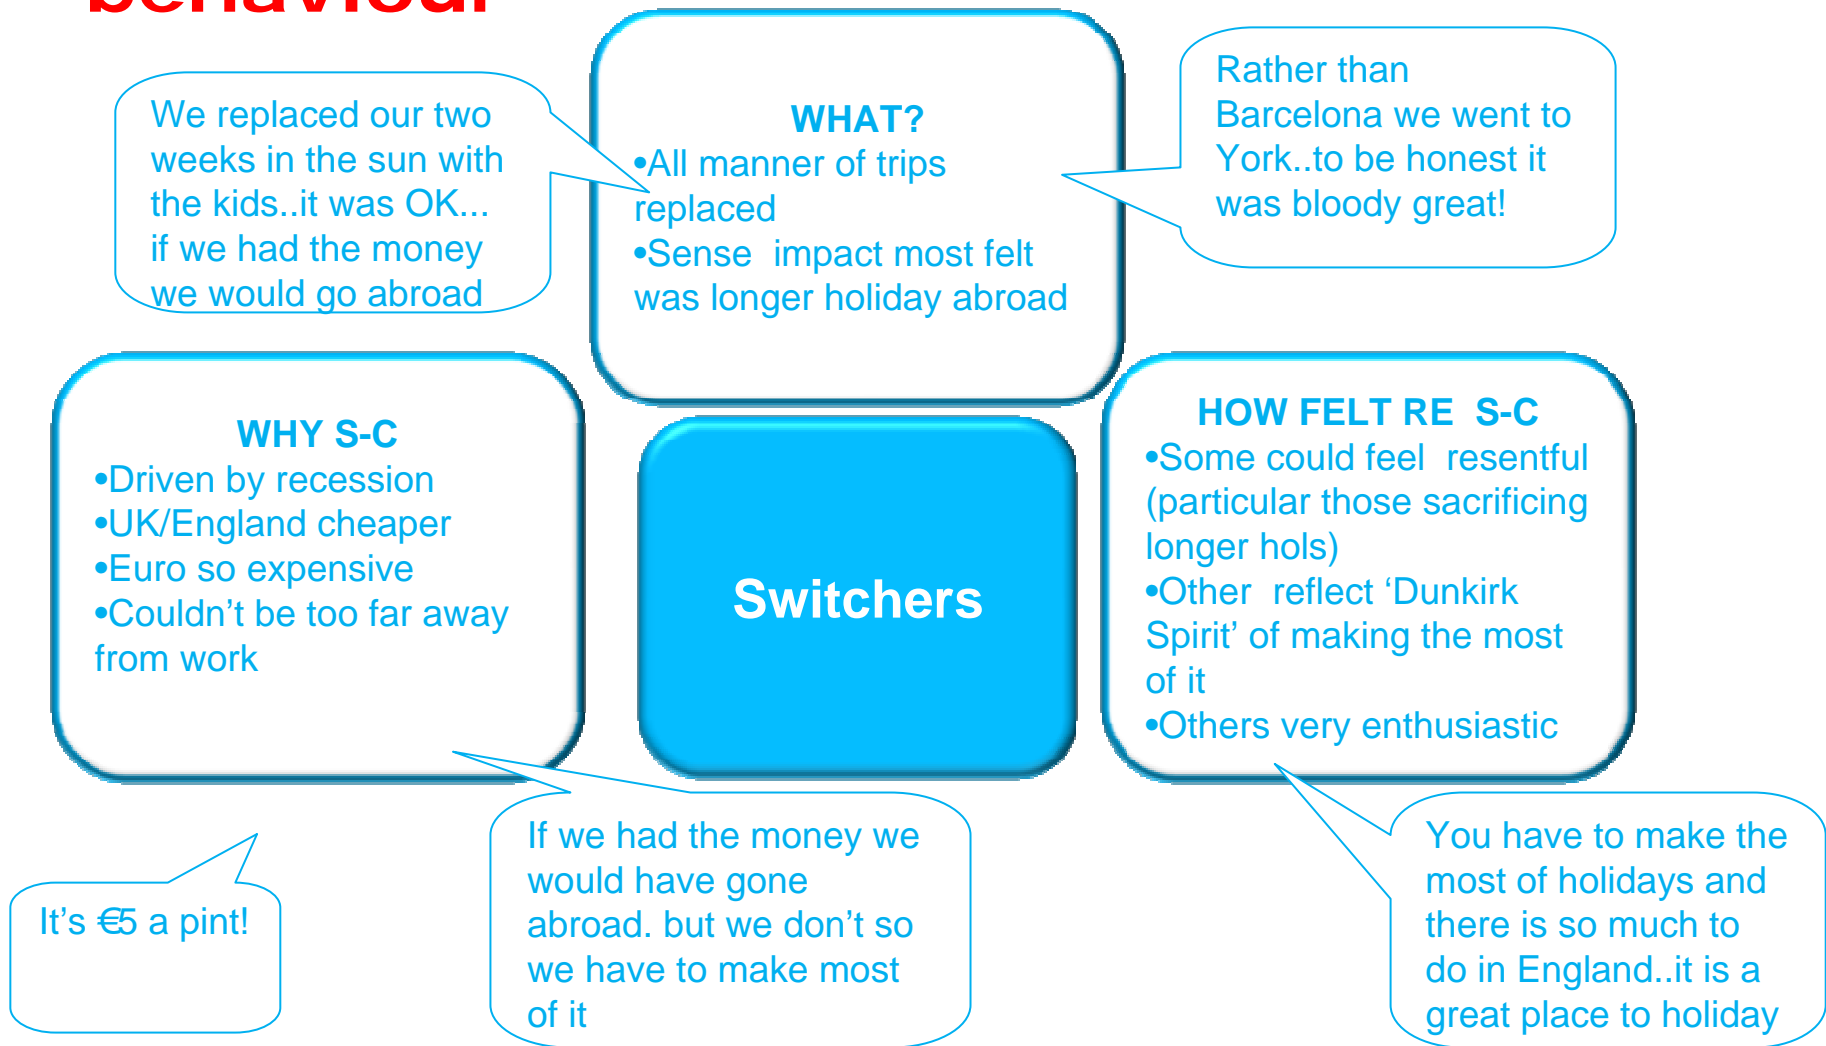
behaviour

We replaced our two weeks in the sun with the kids..it was OK... if we had the money we would go abroad

WHAT?
•All manner of trips replaced
•Sense impact most felt was longer holiday abroad

Rather than Barcelona we went to York..to be honest it was bloody great!

WHY S-C
•Driven by recession
•UK/England cheaper
•Euro so expensive
•Couldn’t be too far away from work

Switchers

HOW FELT RE S-C
•Some could feel resentful (particular those sacrificing longer hols)
•Other reflect ‘Dunkirk Spirit’ of making the most of it
•Others very enthusiastic

It’s €5 a pint!

If we had the money we would have gone abroad. but we don’t so we have to make most of it

You have to make the most of holidays and there is so much to do in England..it is a great place to holiday